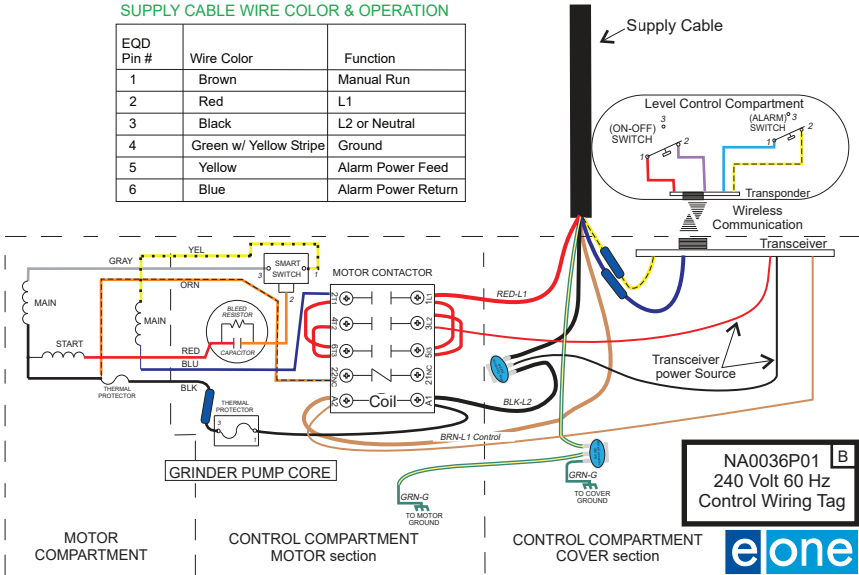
SUPPLY CABLE WIRE COLOR & OPERATION

| EQD Pin # | Wire Color | Function |
|---|---|---|
| 1 | Brown | Manual Run |
| 2 | Red | L1 |
| 3 | Black | L2 or Neutral |
| 4 | Green w/ Yellow Stripe | Ground |
| 5 | Yellow | Alarm Power Feed |
| 6 | Blue | Alarm Power Return |

Supply Cable

Level Control Compartment

(ON-OFF) SWITCH 3 1 2

(ALARM) SWITCH 3 1 2

Transponder

Wireless Communication

Transceiver

YEL

GRAY

SMART SWITCH 3 1 2

MOTOR CONTACTOR

ORN

MAIN

MAIN

BLEED RESISTOR

CAPACITOR

START

RED

BLU

BLK

THERMAL PROTECTOR

THERMAL PROTECTOR 3 1

L1 2T1 1L1
4T2 3L2
6T3 5L3
22NC 21NC
A2 Coil A1

RED-L1

BLK-L2

BRN-L1 Control

Transceiver power Source

GRINDER PUMP CORE

GRN-G TO MOTOR GROUND

GRN-G TO COVER GROUND

NA0036P01 B
240 Volt 60 Hz
Control Wiring Tag

MOTOR COMPARTMENT

CONTROL COMPARTMENT MOTOR section

CONTROL COMPARTMENT COVER section

eone